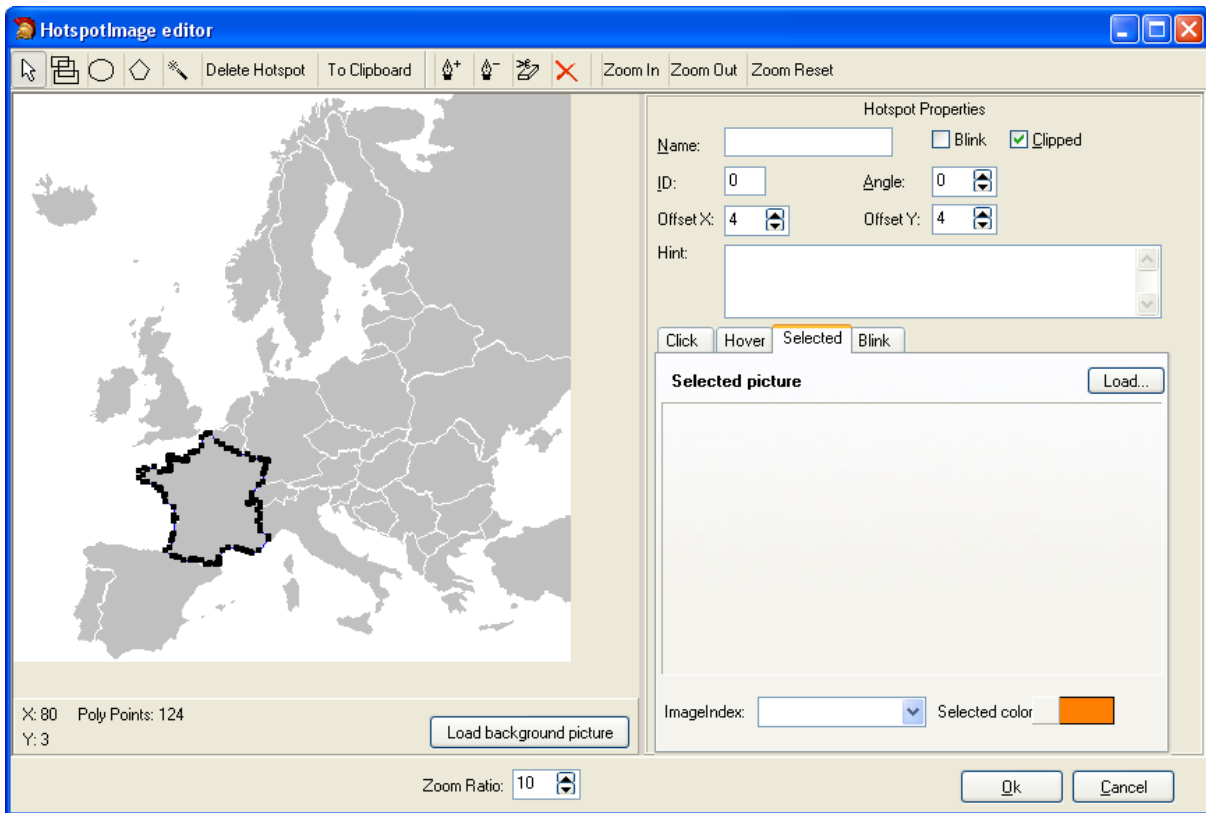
HotspotImage editor

Delete Hotspot To Clipboard Zoom In Zoom Out Zoom Reset

Hotspot Properties

Name:

Blink

Clipped

ID: 0

Angle: 0

Offset X: 4

Offset Y: 4

Hint:

Click Hover Selected Blink

Selected picture

Load...

ImageIndex:

Selected color

X: 80 Poly Points: 124
Y: 3

Load background picture

Zoom Ratio: 10

Ok

Cancel